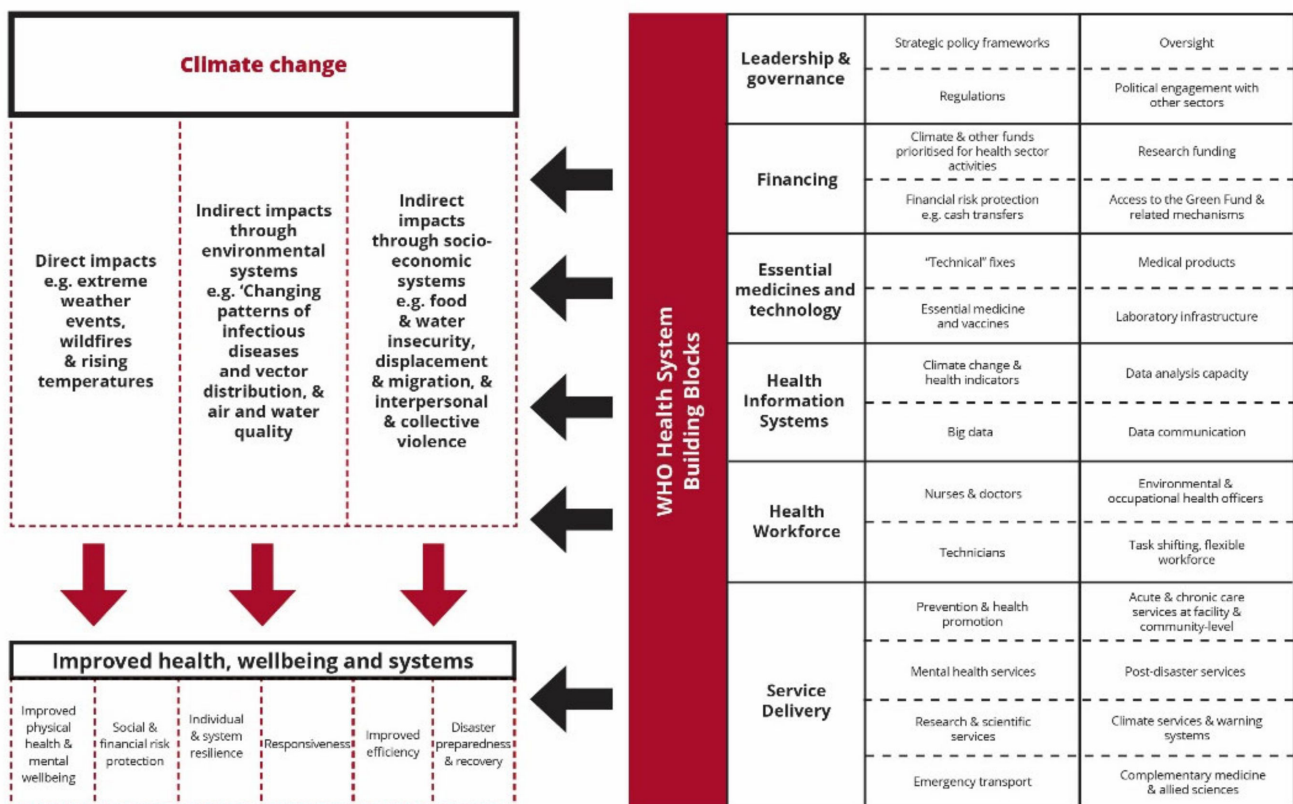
Climate change

Direct impacts e.g. extreme weather events, wildfires & rising temperatures

Indirect impacts through environmental systems e.g. 'Changing patterns of infectious diseases and vector distribution, & air and water quality

Indirect impacts through socio-economic systems e.g. food & water insecurity, displacement & migration, & interpersonal & collective violence

Improved health, wellbeing and systems

Improved physical health & mental wellbeing

Social & financial risk protection

Individual & system resilience

Responsiveness

Improved efficiency

Disaster preparedness & recovery

WHO Health System Building Blocks

| | | |
|---|---|---|
| Leadership & governance | Strategic policy frameworks | Oversight |
| | Regulations | Political engagement with other sectors |
| Financing | Climate & other funds prioritised for health sector activities | Research funding |
| | Financial risk protection e.g. cash transfers | Access to the Green Fund & related mechanisms |
| Essential medicines and technology | "Technical" fixes | Medical products |
| | Essential medicine and vaccines | Laboratory infrastructure |
| Health Information Systems | Climate change & health indicators | Data analysis capacity |
| | Big data | Data communication |
| Health Workforce | Nurses & doctors | Environmental & occupational health officers |
| | Technicians | Task shifting, flexible workforce |
| Service Delivery | Prevention & health promotion | Acute & chronic care services at facility & community-level |
| | Mental health services | Post-disaster services |
| | Research & scientific services | Climate services & warning systems |
| | Emergency transport | Complementary medicine & allied sciences |